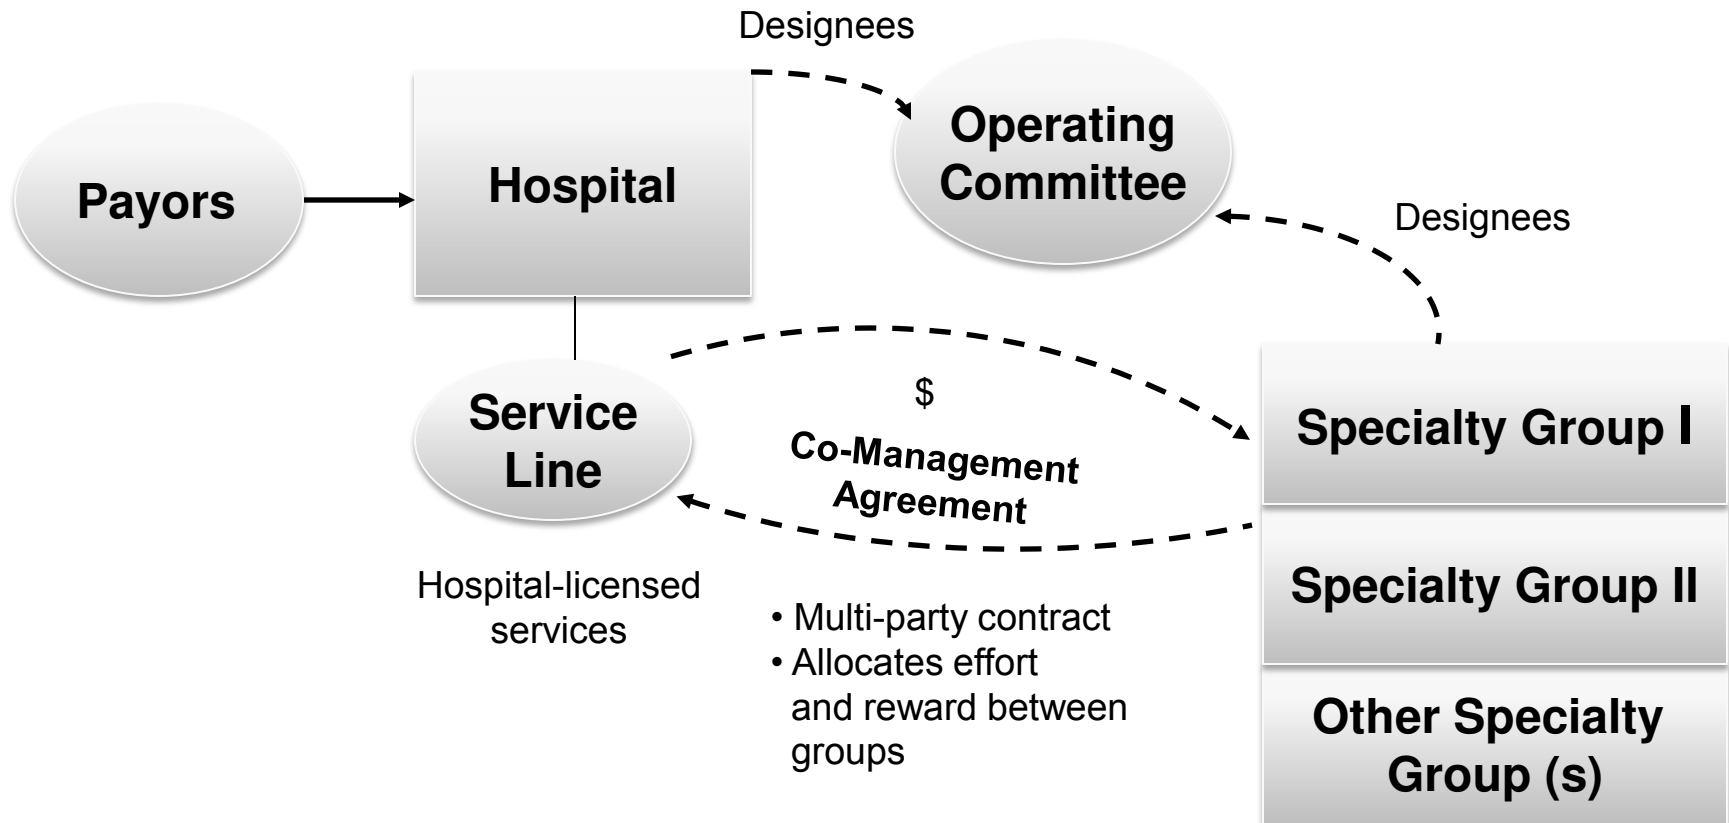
Designees

Payors

Hospital

Operating Committee

Designees

Service Line

$

Co-Management Agreement

Specialty Group I

Specialty Group II

Other Specialty Group (s)

Hospital-licensed services

• Multi-party contract
• Allocates effort and reward between groups